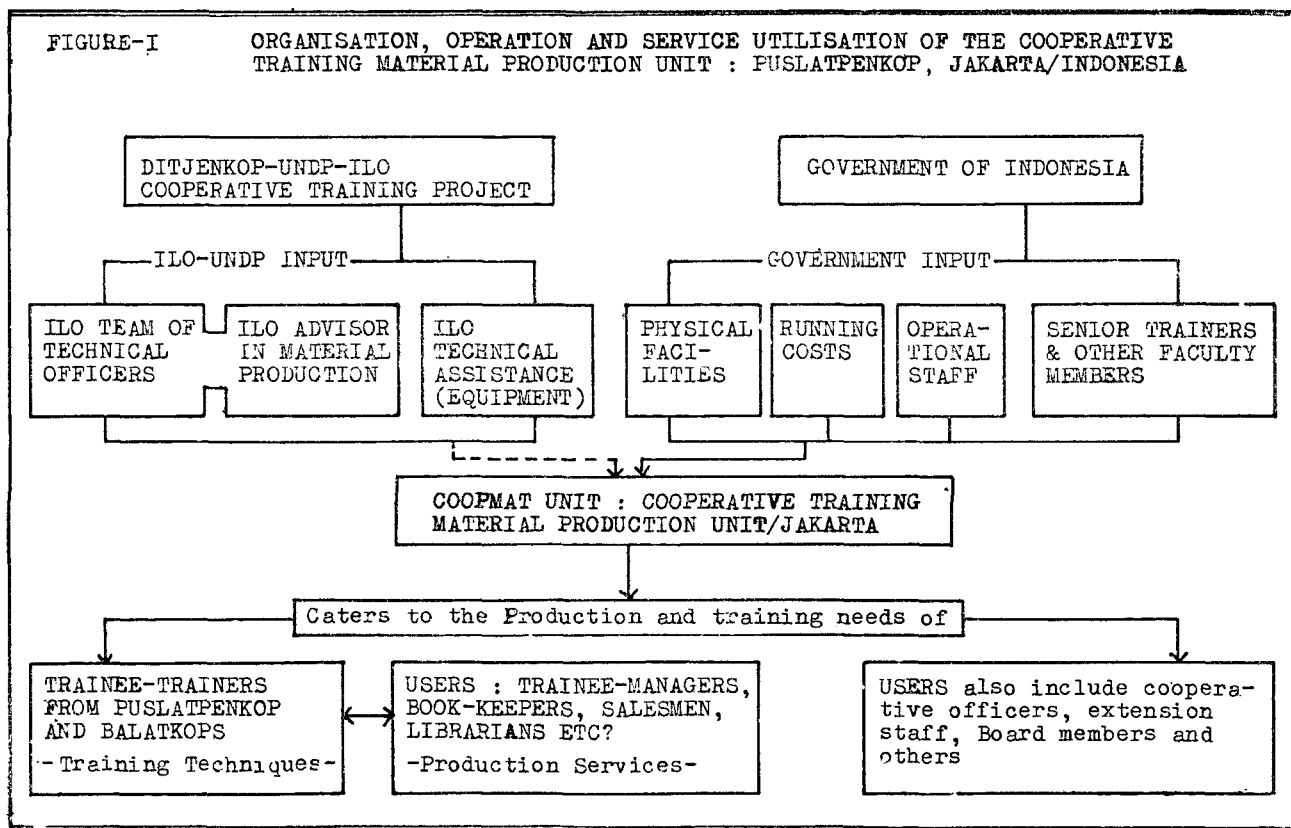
FIGURE-I ORGANISATION, OPERATION AND SERVICE UTILISATION OF THE COOPERATIVE TRAINING MATERIAL PRODUCTION UNIT : PUSLATPENKOP, JAKARTA/INDONESIA

DITJENKOP-UNDP-ILO COOPERATIVE TRAINING PROJECT

GOVERNMENT OF INDONESIA

ILO-UNDP INPUT

GOVERNMENT INPUT

ILO TEAM OF TECHNICAL OFFICERS

ILO ADVISOR IN MATERIAL PRODUCTION

ILO TECHNICAL ASSISTANCE (EQUIPMENT)

PHYSICAL FACILITIES

RUNNING COSTS

OPERATIONAL STAFF

SENIOR TRAINERS & OTHER FACULTY MEMBERS

COOPMAT UNIT : COOPERATIVE TRAINING MATERIAL PRODUCTION UNIT/JAKARTA

Caters to the Production and training needs of

TRAINEE-TRAINERS FROM PUSLATPENKOP AND BALATKOPS
- Training Techniques-

USERS : TRAINEE-MANAGERS, BOOK-KEEPERS, SALESMEN, LIBRARIANS ETC?
-Production Services-

USERS also include cooperative officers, extension staff, Board members and others